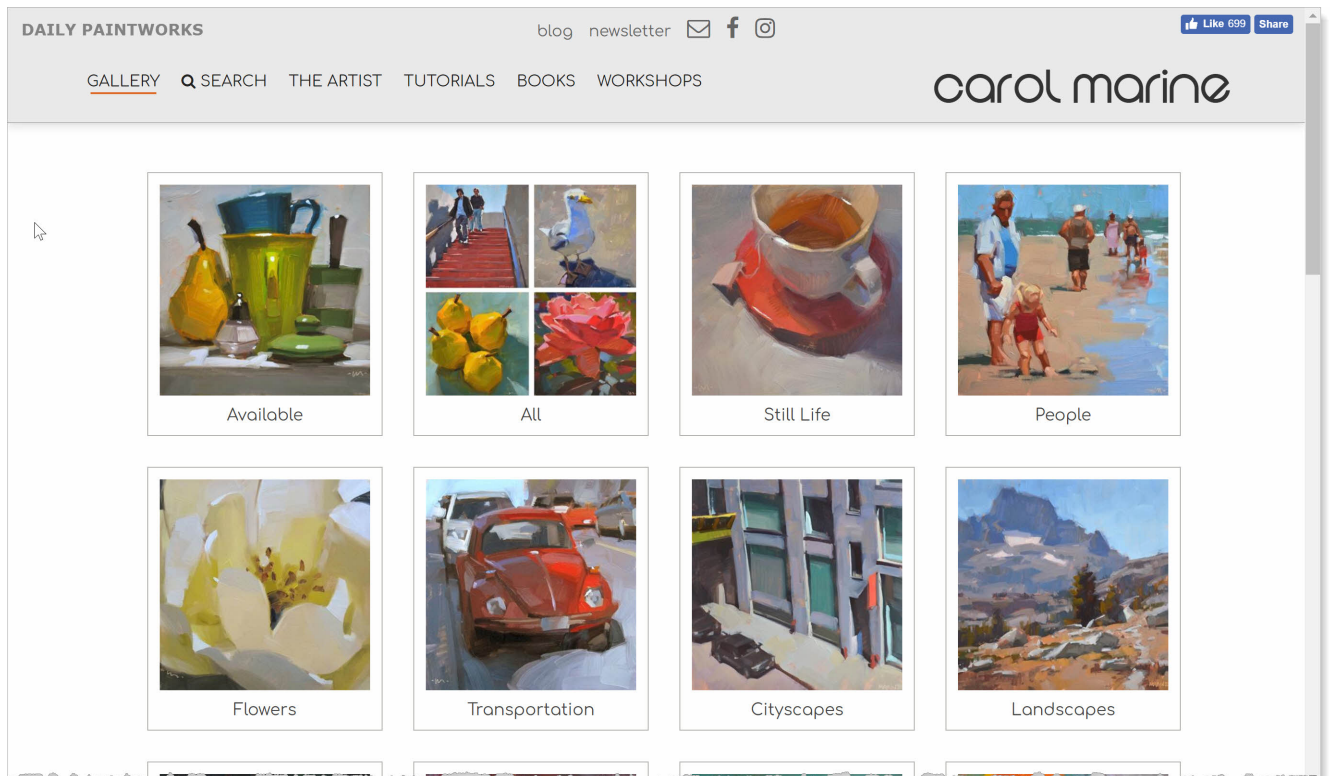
DAILY PAINTWORKS

blog newsletter

Like 699 Share

GALLERY SEARCH THE ARTIST TUTORIALS BOOKS WORKSHOPS

carol marine

Available

All

Still Life

People

Flowers

Transportation

Cityscapes

Landscapes